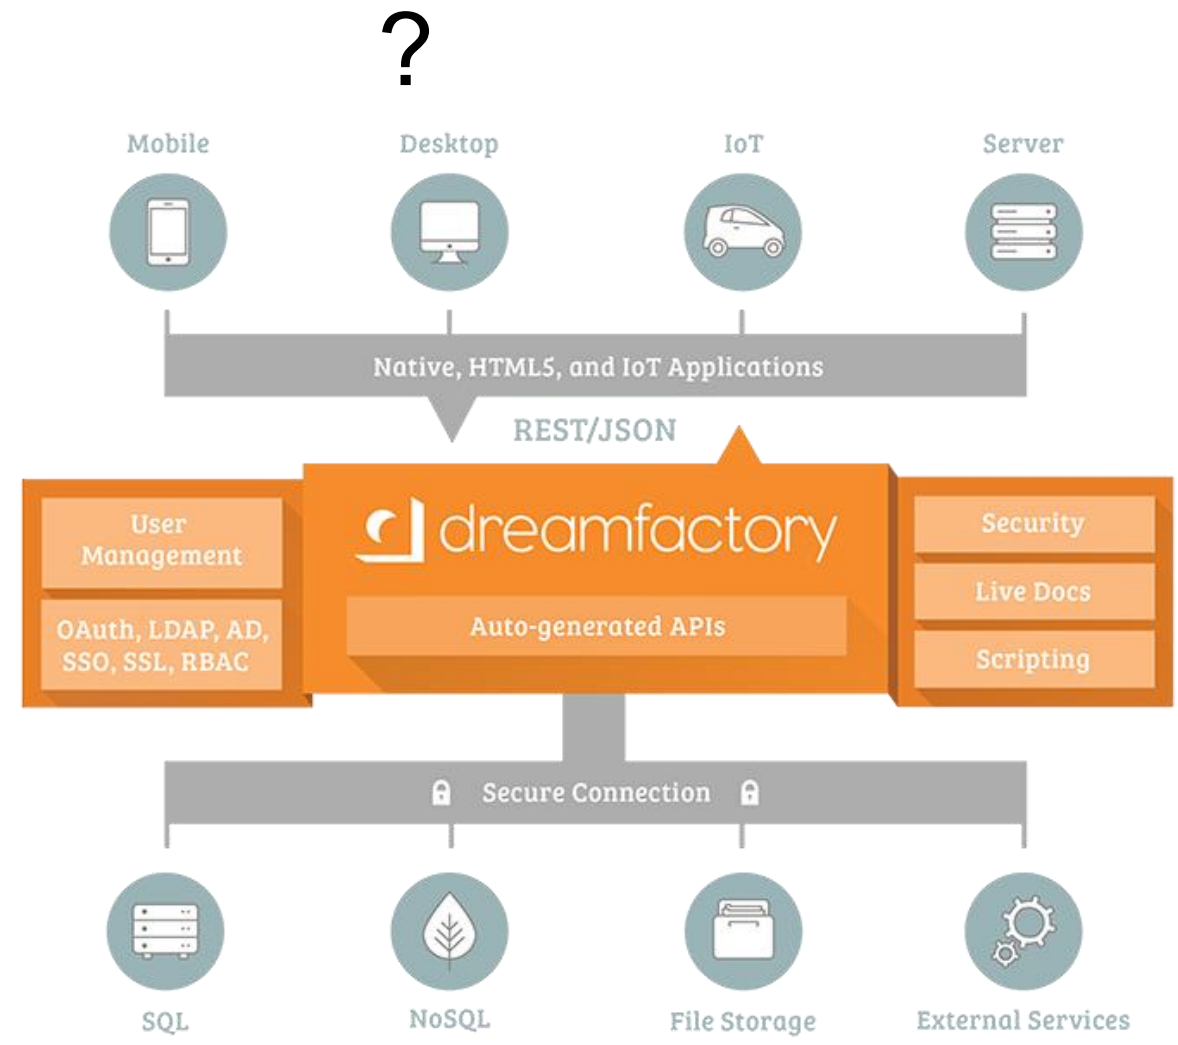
?

Mobile

Desktop

IoT

Server

Native, HTML5, and IoT Applications

REST/JSON

User Management

OAuth, LDAP, AD, SSO, SSL, RBAC

dreamfactory

Auto-generated APIs

Security

Live Docs

Scripting

Secure Connection

SQL

NoSQL

File Storage

External Services